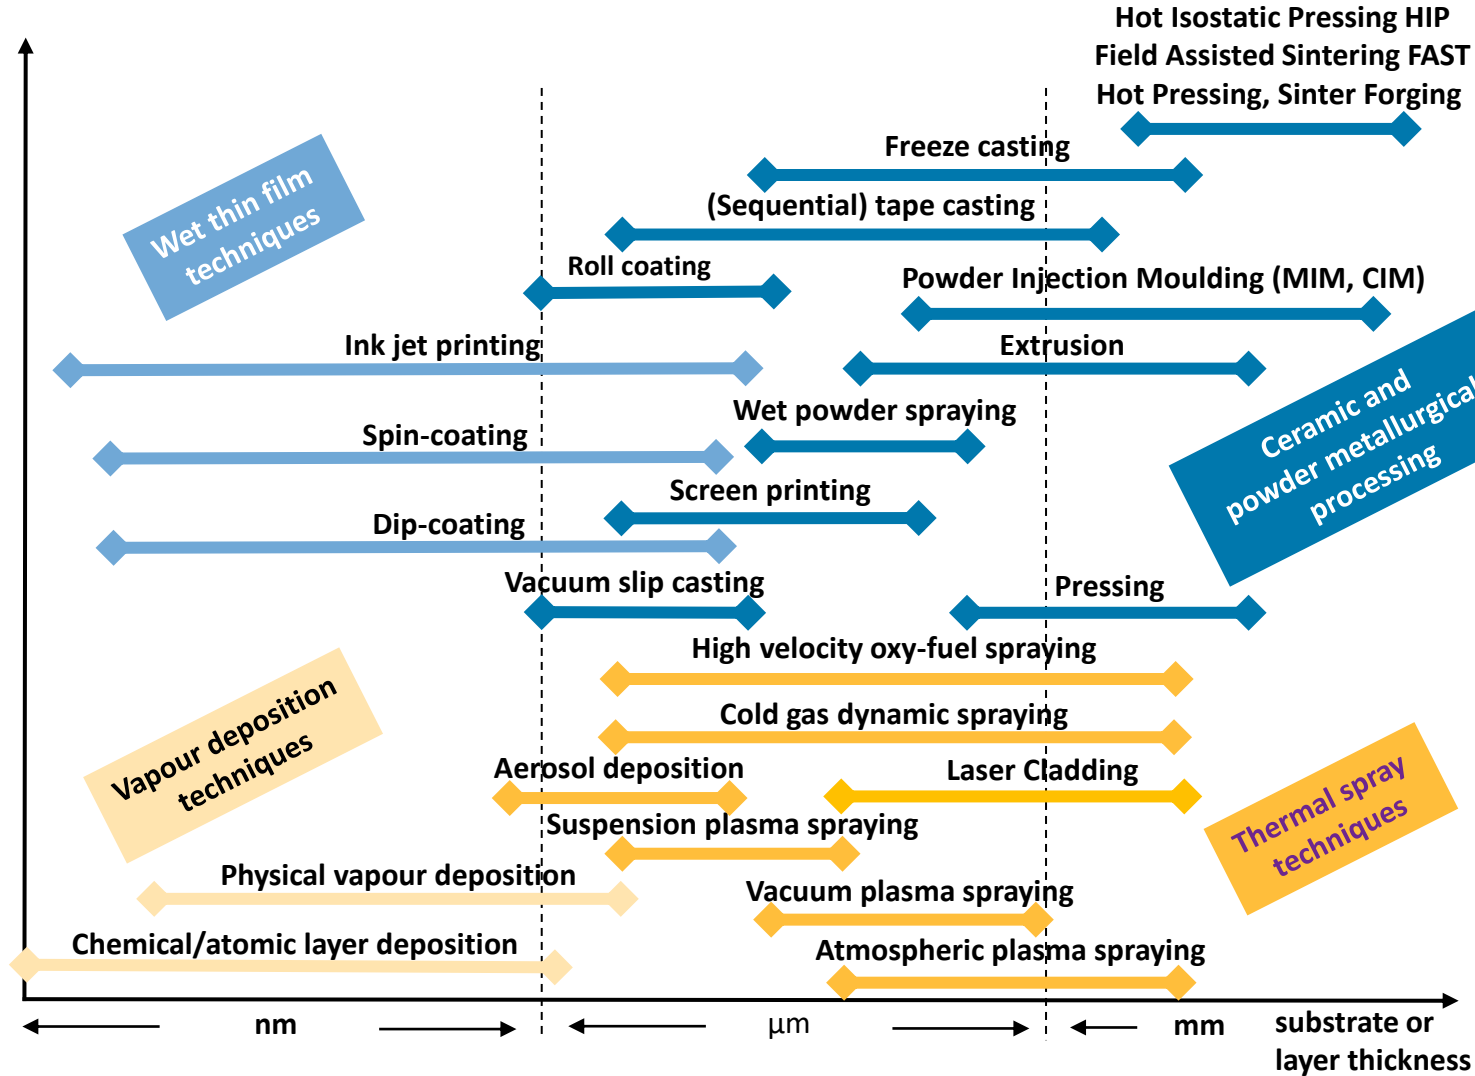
Hot Isostatic Pressing HIP
Field Assisted Sintering FAST
Hot Pressing, Sinter Forging

Freeze casting

(Sequential) tape casting

Wet thin film techniques

Roll coating

Powder Injection Moulding (MIM, CIM)

Ink jet printing

Extrusion

Wet powder spraying

Spin-coating

Ceramic and powder metallurgical processing

Screen printing

Dip-coating

Vacuum slip casting

Pressing

High velocity oxy-fuel spraying

Cold gas dynamic spraying

Vapour deposition techniques

Aerosol deposition

Laser Cladding

Suspension plasma spraying

Thermal spray techniques

Physical vapour deposition

Vacuum plasma spraying

Chemical/atomic layer deposition

Atmospheric plasma spraying

nm

µm

mm

substrate or layer thickness